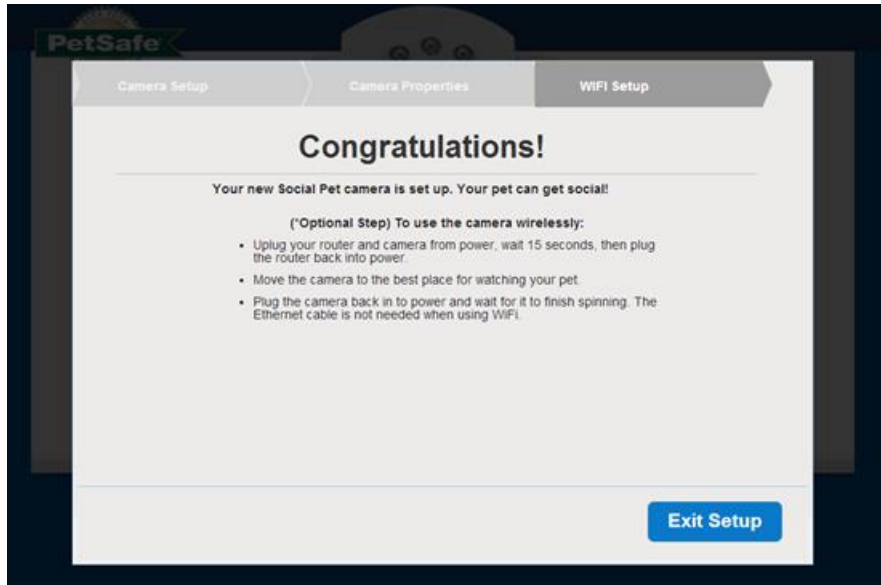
PetSafe

Camera Setup

Camera Properties

WIFI Setup

Congratulations!

Your new Social Pet camera is set up. Your pet can get social!

(*Optional Step) To use the camera wirelessly:

- Uplug your router and camera from power, wait 15 seconds, then plug the router back into power.
- Move the camera to the best place for watching your pet.
- Plug the camera back in to power and wait for it to finish spinning. The Ethernet cable is not needed when using WiFi.

Exit Setup